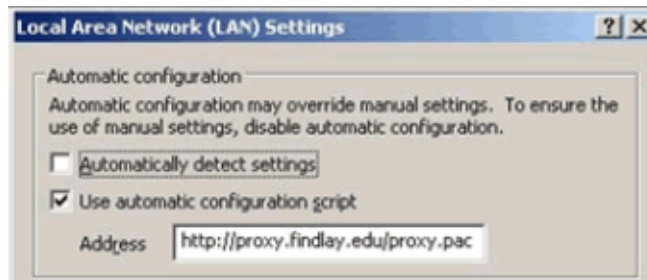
Local Area Network (LAN) Settings

?

X

Automatic configuration

Automatic configuration may override manual settings. To ensure the use of manual settings, disable automatic configuration.

Automatically detect settings

Use automatic configuration script

Address http://proxy.findlay.edu/proxy.pac